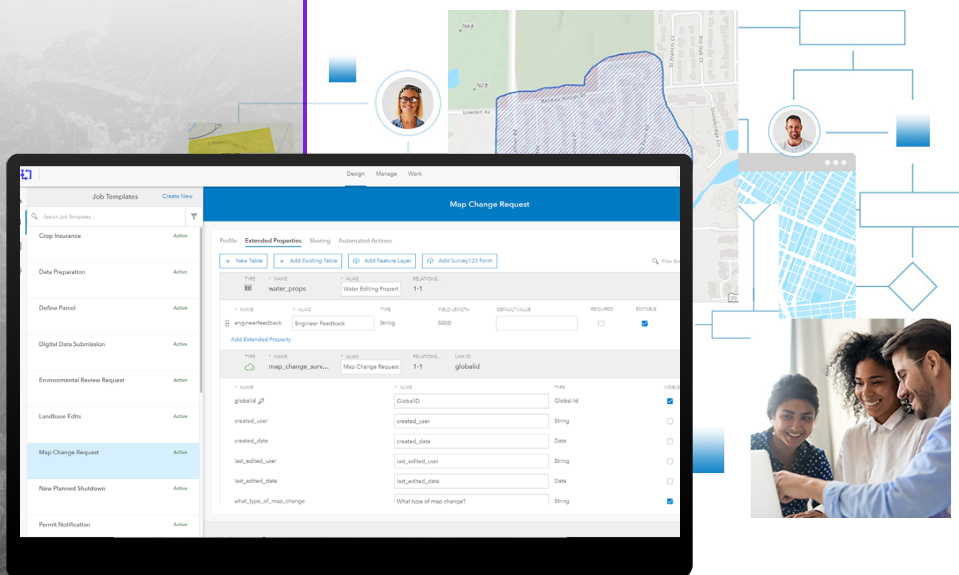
Design Manage Work

Job Templates Create New

Search Job Templates...

Crop Insurance Active

Data Preparation Active

Define Parcel Active

Digital Data Submission Active

Environmental Review Request Active

Landbase Edits Active

Map Change Request Active

New Planned Shutdown Active

Permit Notification Active

Map Change Request

Profile Extended Properties Sharing Automated Actions

+ New Table + Add Existing Table Add Feature Layer Add Survey123 Form Filter En

| TYPE | * NAME | * ALIAS | RELATIONS |
|---|---|---|---|
| | water_props | Water Editing Propert | 1-1 |

| * NAME | * ALIAS | TYPE | FIELD LENGTH | DEFAULT VALUE | REQUIRED | EDITABLE |
|---|---|---|---|---|---|---|
| engineerfeedback | Engineer Feedback | String | 5000 | | | |

Add Extended Property

| TYPE | * NAME | * ALIAS | RELATIONS | LINK ID |
|---|---|---|---|---|
| | map_change_surv... | Map Change Request | 1-1 | globalid |

| * NAME | * ALIAS | TYPE | VISIBLE |
|---|---|---|---|
| globalid | GlobalID | Global-Id | |
| created_user | created_user | String | |
| created_date | created_date | Date | |
| last_edited_user | last_edited_user | String | |
| last_edited_date | last_edited_date | Date | |
| what_type_of_map_change | What type of map change? | String | |

Lowden Av